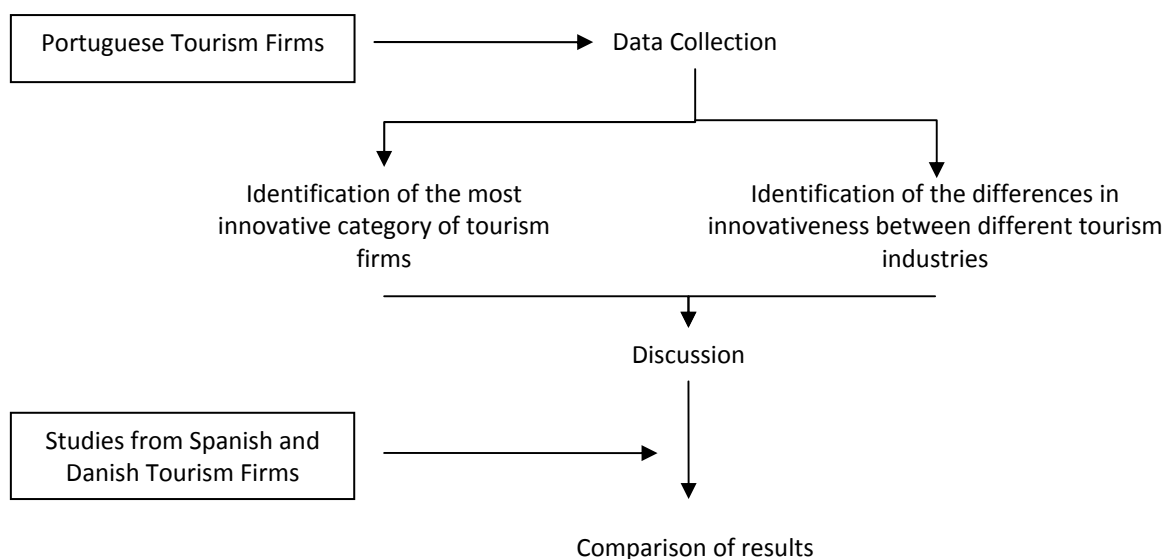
Portuguese Tourism Firms

Data Collection

Identification of the most innovative category of tourism firms

Identification of the differences in innovativeness between different tourism industries

Discussion

Studies from Spanish and Danish Tourism Firms

Comparison of results